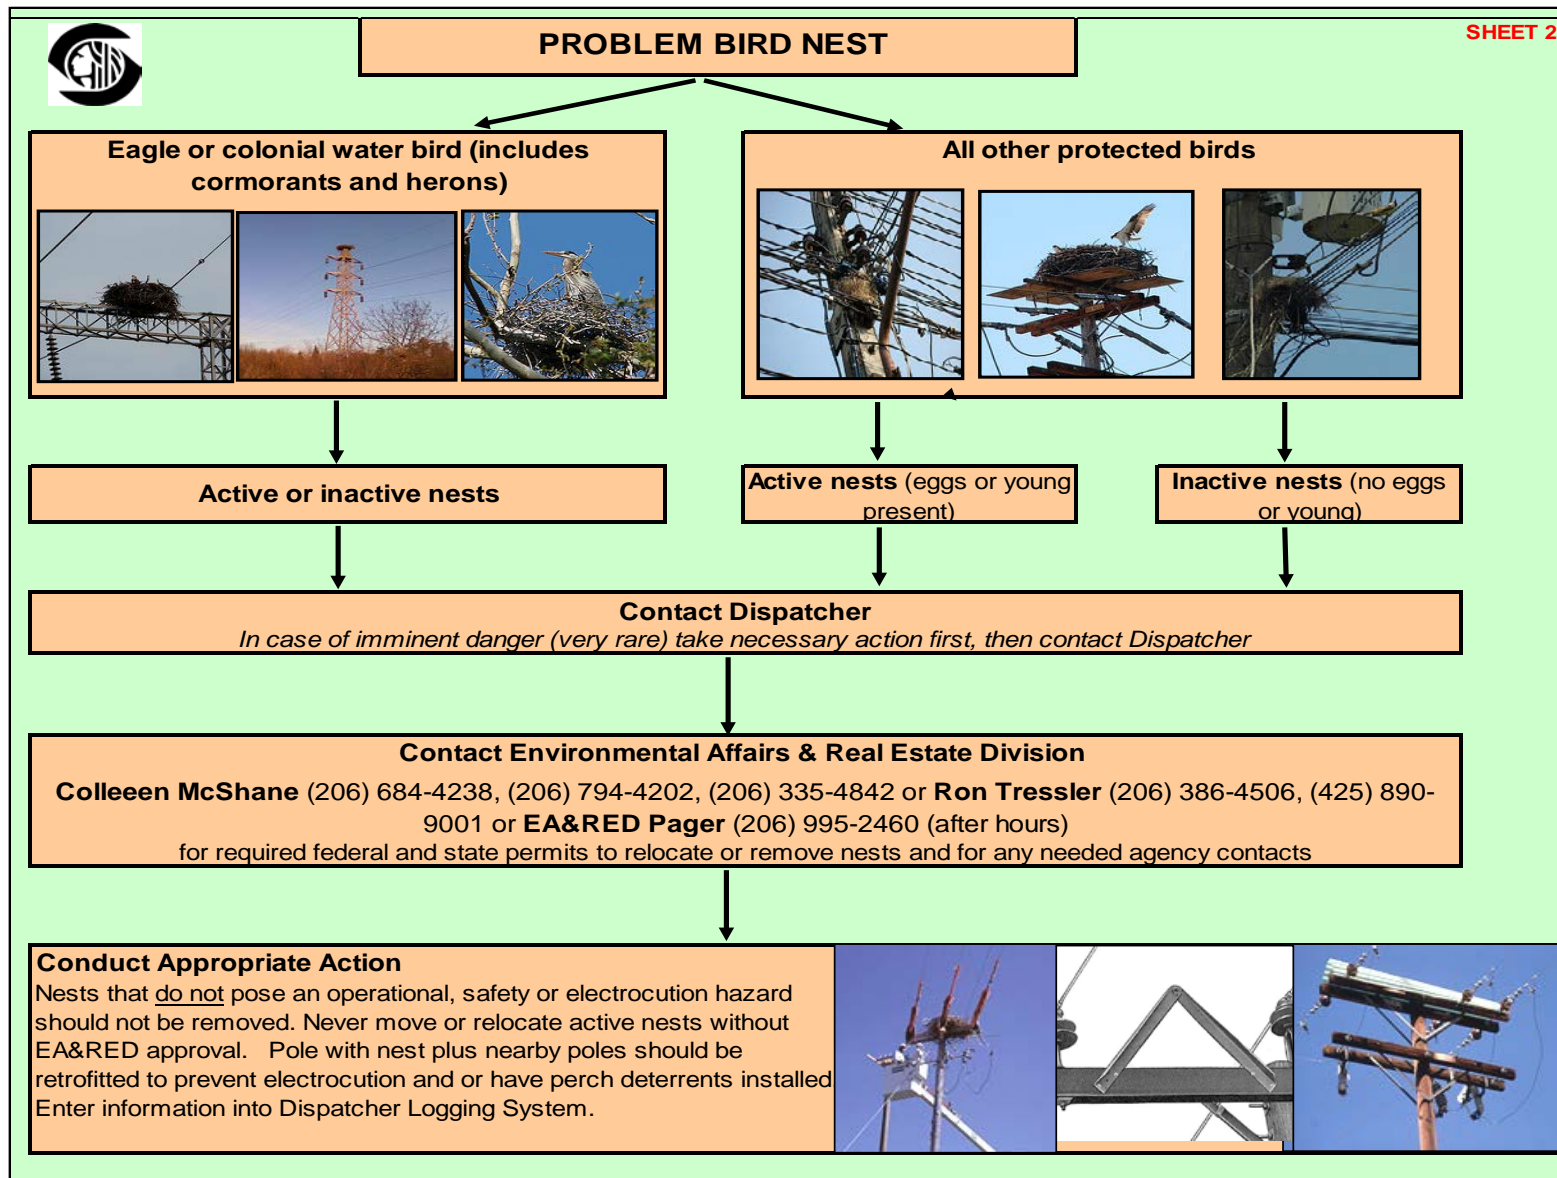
SHEET 2

PROBLEM BIRD NEST

Eagle or colonial water bird (includes cormorants and herons)

All other protected birds

Active or inactive nests

Active nests (eggs or young present)

Inactive nests (no eggs or young)

Contact Dispatcher
In case of imminent danger (very rare) take necessary action first, then contact Dispatcher

Contact Environmental Affairs & Real Estate Division
Colleeen McShane (206) 684-4238, (206) 794-4202, (206) 335-4842 or Ron Tressler (206) 386-4506, (425) 890-9001 or EA&RED Pager (206) 995-2460 (after hours)
for required federal and state permits to relocate or remove nests and for any needed agency contacts

Conduct Appropriate Action
Nests that do not pose an operational, safety or electrocution hazard should not be removed. Never move or relocate active nests without EA&RED approval. Pole with nest plus nearby poles should be retrofitted to prevent electrocution and or have perch deterrents installed Enter information into Dispatcher Logging System.